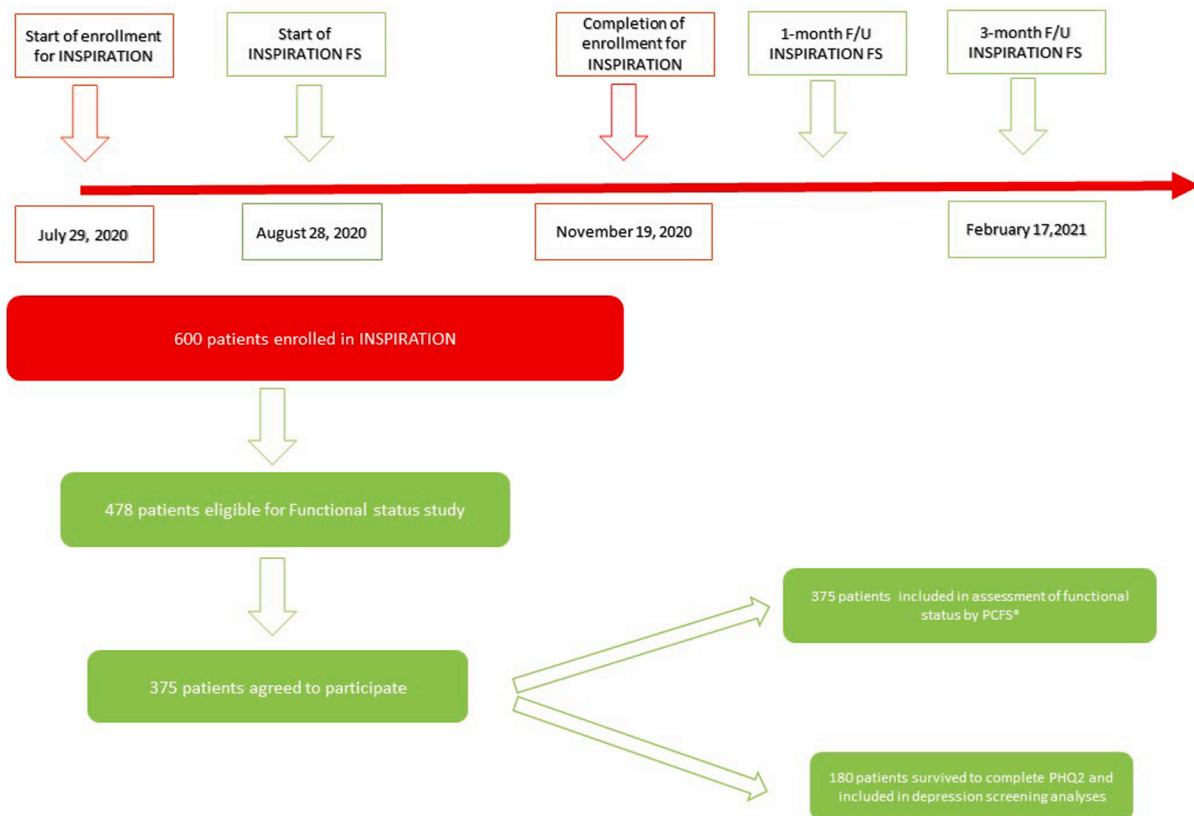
Start of enrollment for INSPIRATION

Start of INSPIRATION FS

Completion of enrollment for INSPIRATION

1-month F/U INSPIRATION FS

3-month F/U INSPIRATION FS

July 29, 2020

August 28, 2020

November 19, 2020

February 17,2021

600 patients enrolled in INSPIRATION

478 patients eligible for Functional status study

375 patients agreed to participate

375 patients included in assessment of functional status by PCFS*

180 patients survived to complete PHQ2 and included in depression screening analyses